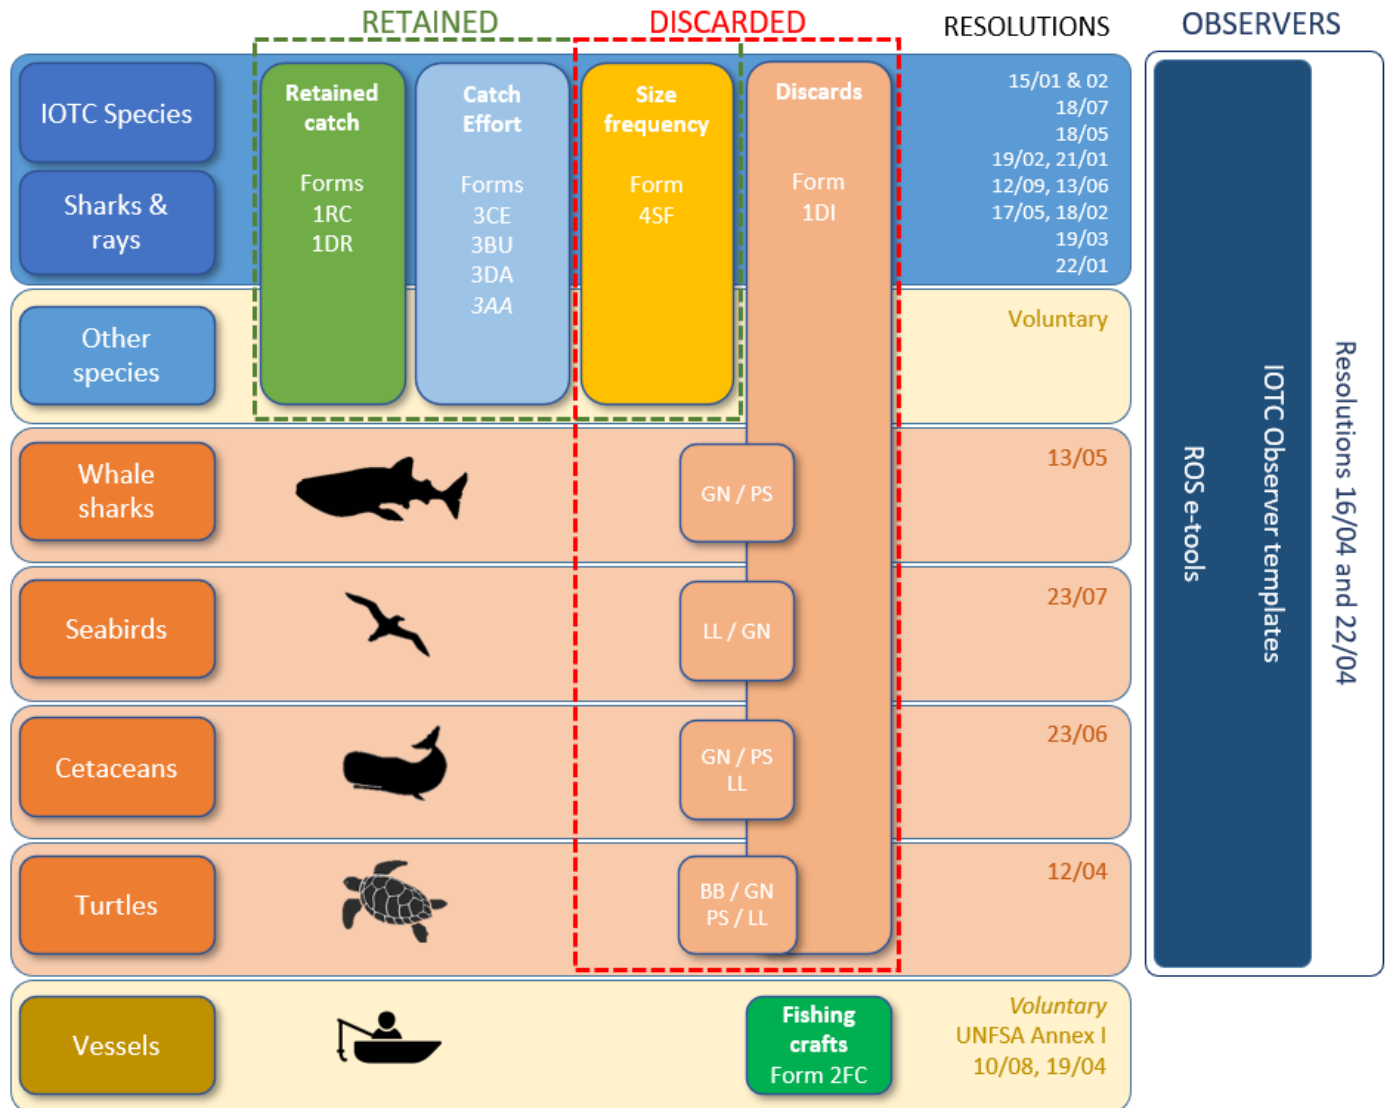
RETAINED

DISCARDED

RESOLUTIONS

OBSERVERS

IOTC Species

Sharks & rays

Retained catch

Forms 1RC 1DR

Catch Effort

Forms 3CE 3BU 3DA 3AA

Size frequency

Form 4SF

Discards

Form 1DI

15/01 & 02
18/07
18/05
19/02, 21/01
12/09, 13/06
17/05, 18/02
19/03
22/01

Other species

Voluntary

Whale sharks

GN / PS

13/05

Seabirds

LL / GN

23/07

Cetaceans

GN / PS LL

23/06

Turtles

BB / GN PS / LL

12/04

Vessels

Fishing crafts Form 2FC

Voluntary
UNFSA Annex I
10/08, 19/04

ROS e-tools

IOTC Observer templates

Resolutions 16/04 and 22/04